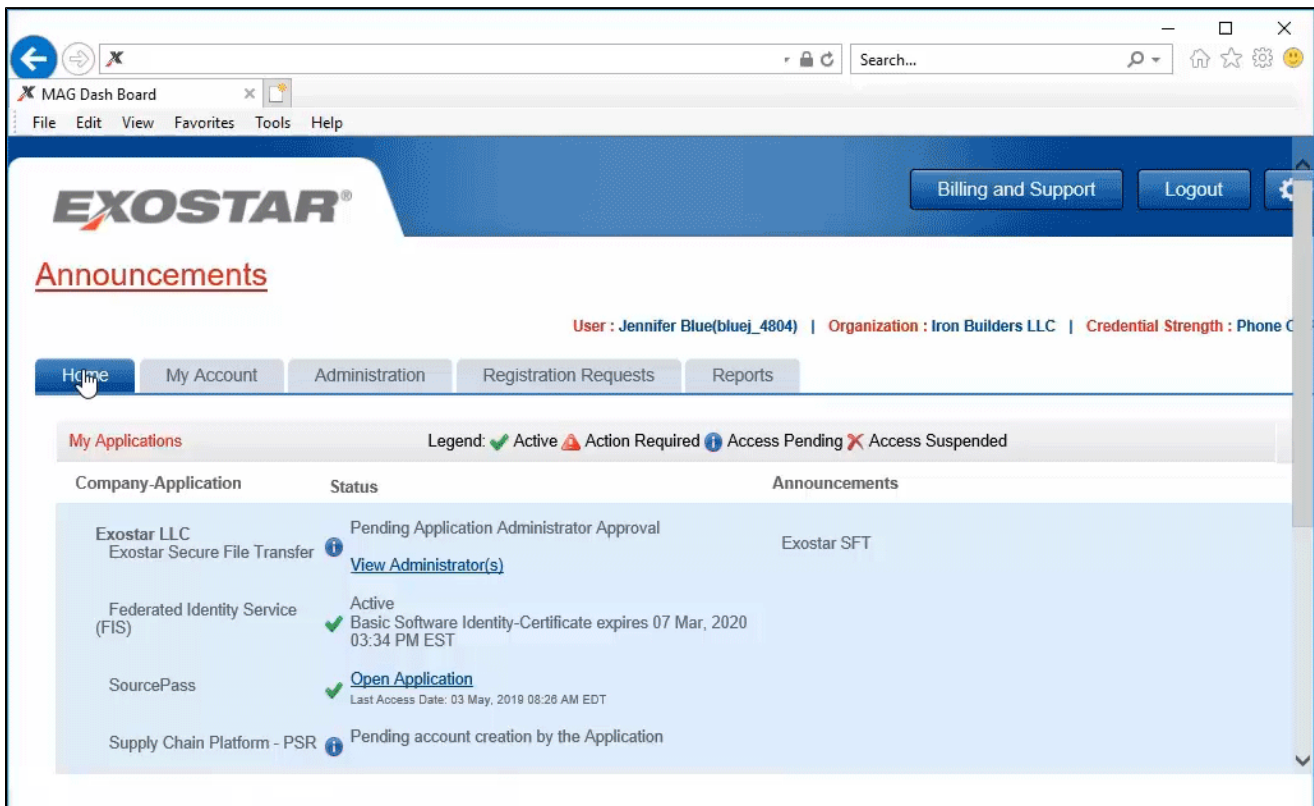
Search...

MAG Dash Board

File Edit View Favorites Tools Help

EXOSTAR®

Billing and Support Logout

Announcements

User : Jennifer Blue(bluej_4804) | Organization : Iron Builders LLC | Credential Strength : Phone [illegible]

Home My Account Administration Registration Requests Reports

My Applications

Legend: Active Action Required Access Pending Access Suspended

| Company-Application | Status | Announcements |
|---|---|---|
| Exostar LLC<br>Exostar Secure File Transfer | Pending Application Administrator Approval<br>View Administrator(s) | Exostar SFT |
| Federated Identity Service (FIS) | Active<br>Basic Software Identity-Certificate expires 07 Mar, 2020 03:34 PM EST | |
| SourcePass | Open Application<br>Last Access Date: 03 May, 2019 08:26 AM EDT | |
| Supply Chain Platform - PSR | Pending account creation by the Application | |